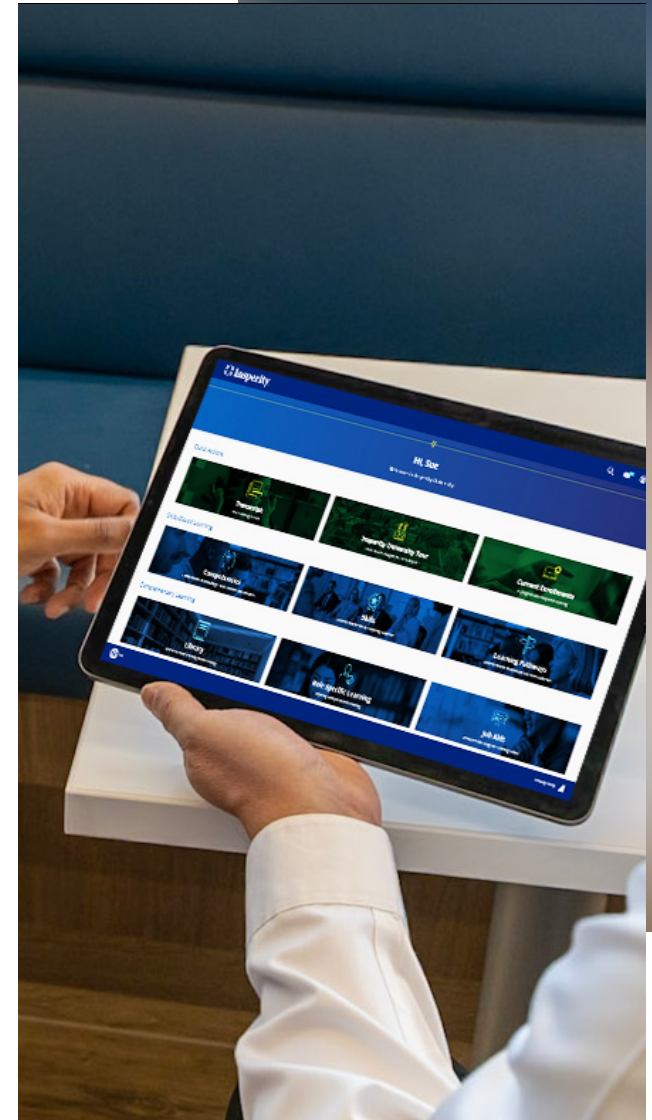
Insperity

Hi, Sue

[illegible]

Quick Actions

Transcript

Insperity University Tour

Current Enrollments

Individualized Learning

Competencies

Skills

Learning Pathways

Complementary Learning

Library

Role-Specific Learning

Job Aids